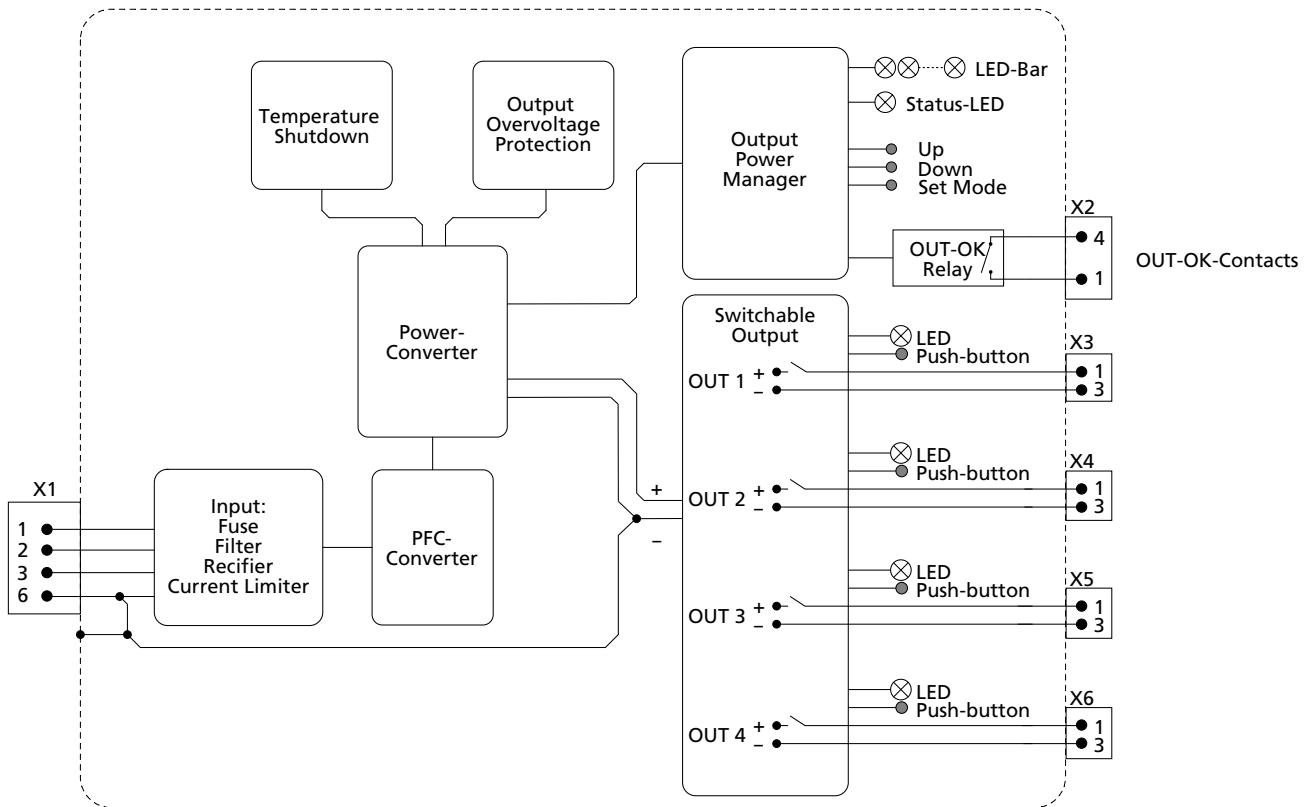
Temperature Shutdown

Output Overvoltage Protection

Output Power Manager

LED-Bar

Status-LED

Up
Down
Set Mode

X2

OUT-OK Relay

4
1

OUT-OK-Contacts

Power-Converter

Switchable Output

LED
Push-button

X3

OUT 1 + –

1
3

LED
Push-button

X4

+

OUT 2 + –

–

1
3

X1

1
2
3
6

Input: Fuse Filter Recifier Current Limiter

PFC-Converter

LED
Push-button

X5

OUT 3 + –

1
3

LED
Push-button

X6

OUT 4 + –

1
3